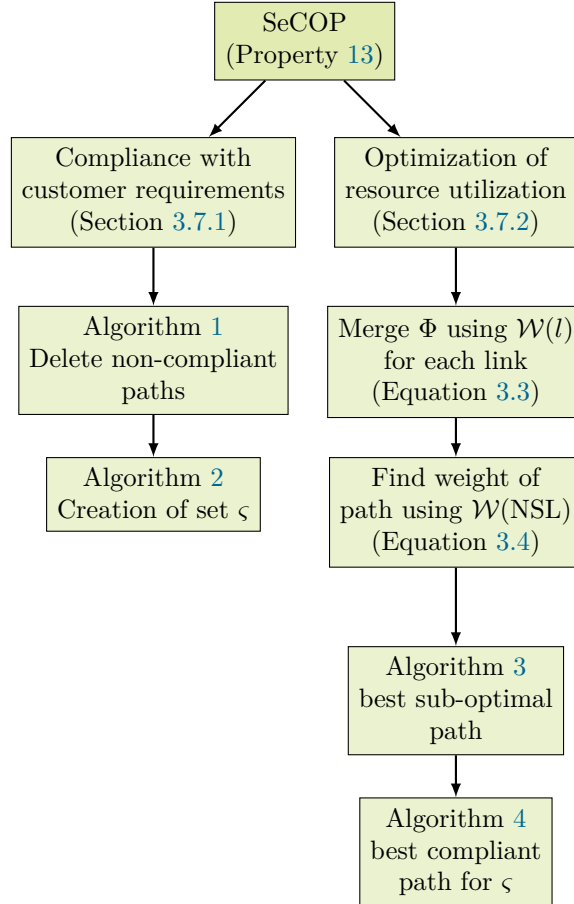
SeCOP
(Property 13)

Compliance with customer requirements
(Section 3.7.1)

Algorithm 1
Delete non-compliant paths

Algorithm 2
Creation of set $\varsigma$

Optimization of resource utilization
(Section 3.7.2)

Merge $\Phi$ using $\mathcal{W}(l)$ for each link
(Equation 3.3)

Find weight of path using $\mathcal{W}(\text{NSL})$
(Equation 3.4)

Algorithm 3
best sub-optimal path

Algorithm 4
best compliant path for $\varsigma$